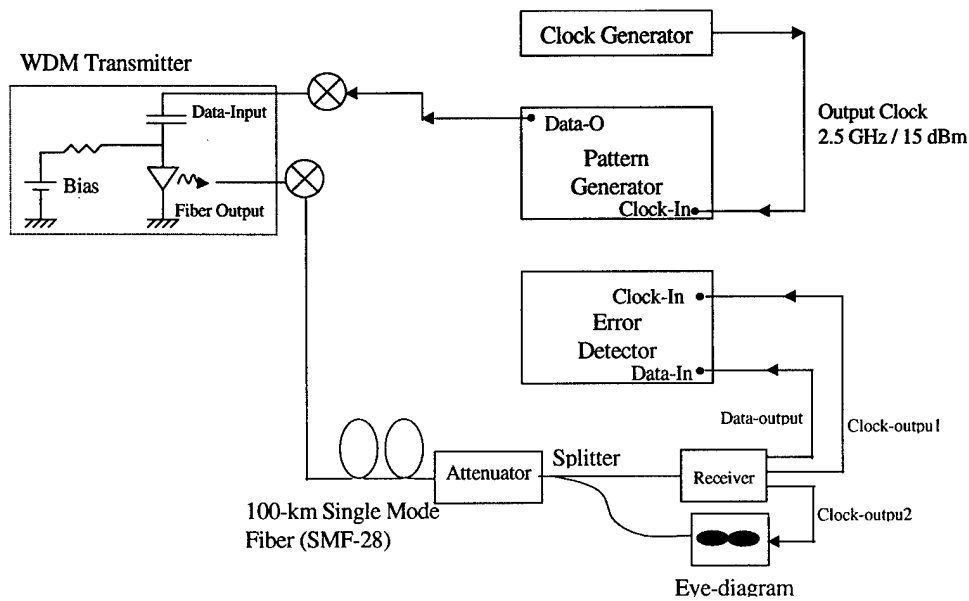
Clock Generator

WDM Transmitter

Data-Input

Bias

Fiber Output

Data-O

Pattern Generator

Clock-In

Output Clock 2.5 GHz / 15 dBm

Clock-In

Error Detector

Data-In

Data-output

Clock-outpu1

Splitter

Attenuator

Receiver

Clock-outpu2

100-km Single Mode Fiber (SMF-28)

Eye-diagram